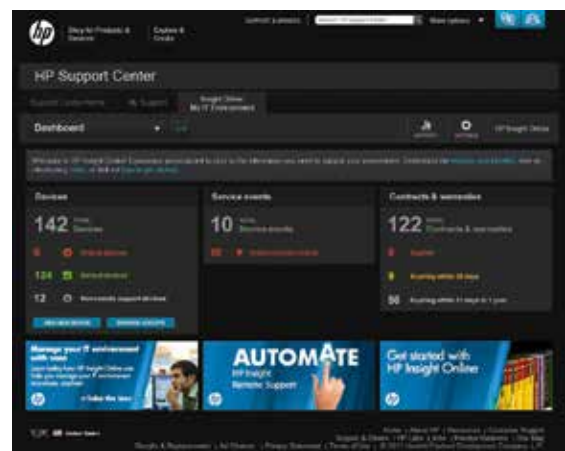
hp

Shop for Products & Services

Explore & Create

HP Support Center

Dashboard

Devices

142 total Devices

124

12

Service events

10 total Service events

Contracts & warranties

122 total Contracts & warranties

Manage your IT environment with ease

AUTOMATE

HP Insight Remote Support

Get started with HP Insight Online

hp